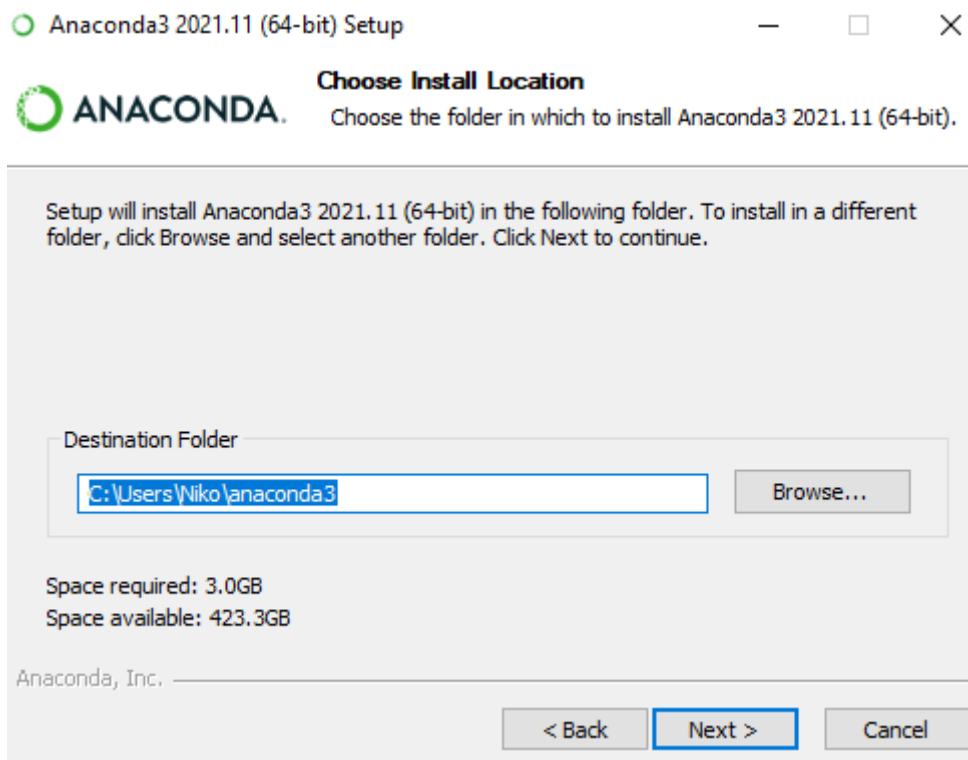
Anaconda3 2021.11 (64-bit) Setup

ANACONDA.

Choose Install Location
Choose the folder in which to install Anaconda3 2021.11 (64-bit).

Setup will install Anaconda3 2021.11 (64-bit) in the following folder. To install in a different folder, click Browse and select another folder. Click Next to continue.

Destination Folder

C:\Users\Niko\anaconda3

Browse...

Space required: 3.0GB
Space available: 423.3GB

Anaconda, Inc.

< Back

Next >

Cancel